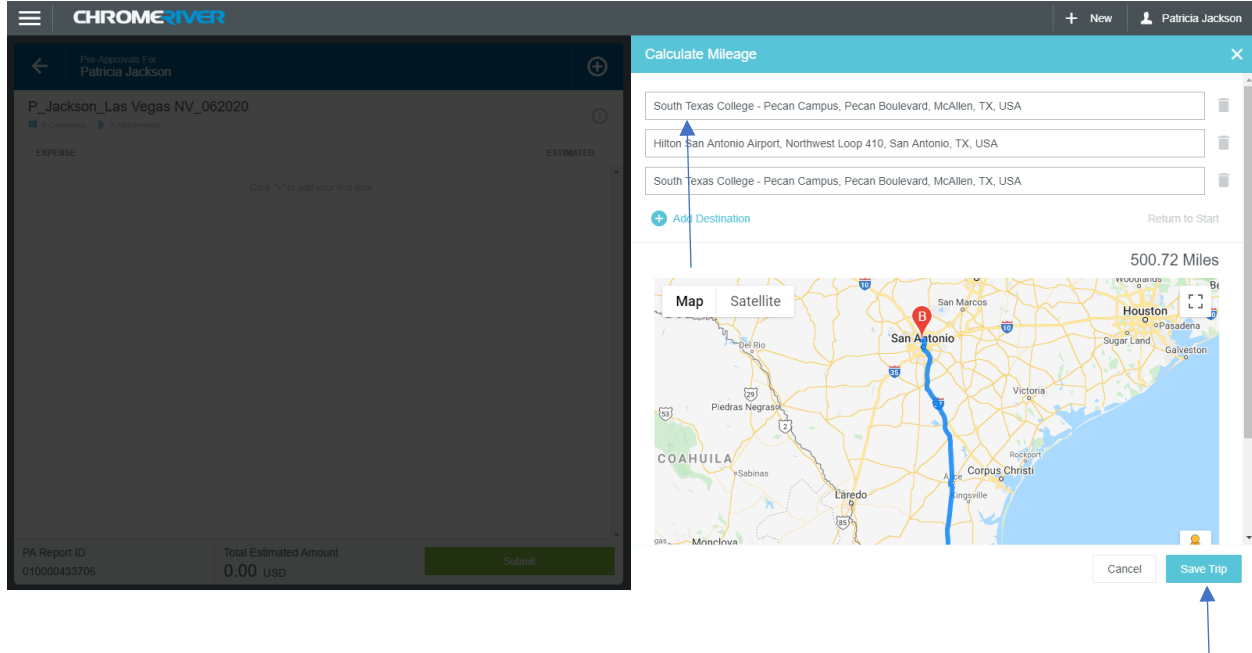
CHROMERIVER

+ New

Patricia Jackson

Pre Approvals For
Patricia Jackson

P_Jackson_Las Vegas NV_062020

0 Comments 0 Attachments

EXPENSE

ESTIMATED

Click "+" to add your first item

PA Report ID
010000433706

Total Estimated Amount
0.00 USD

Submit

Calculate Mileage

South Texas College - Pecan Campus, Pecan Boulevard, McAllen, TX, USA

Hilton San Antonio Airport, Northwest Loop 410, San Antonio, TX, USA

South Texas College - Pecan Campus, Pecan Boulevard, McAllen, TX, USA

Add Destination

Return to Start

500.72 Miles

Map

Satellite

San Marcos

Houston

Pasadena

Sugar Land

Galveston

Woodlands

Del Rio

San Antonio

Victoria

Piedras Negras

COAHUILA

Sabinas

Corpus Christi

Rockport

Alice

Kingsville

Laredo

Monclova

Cancel

Save Trip